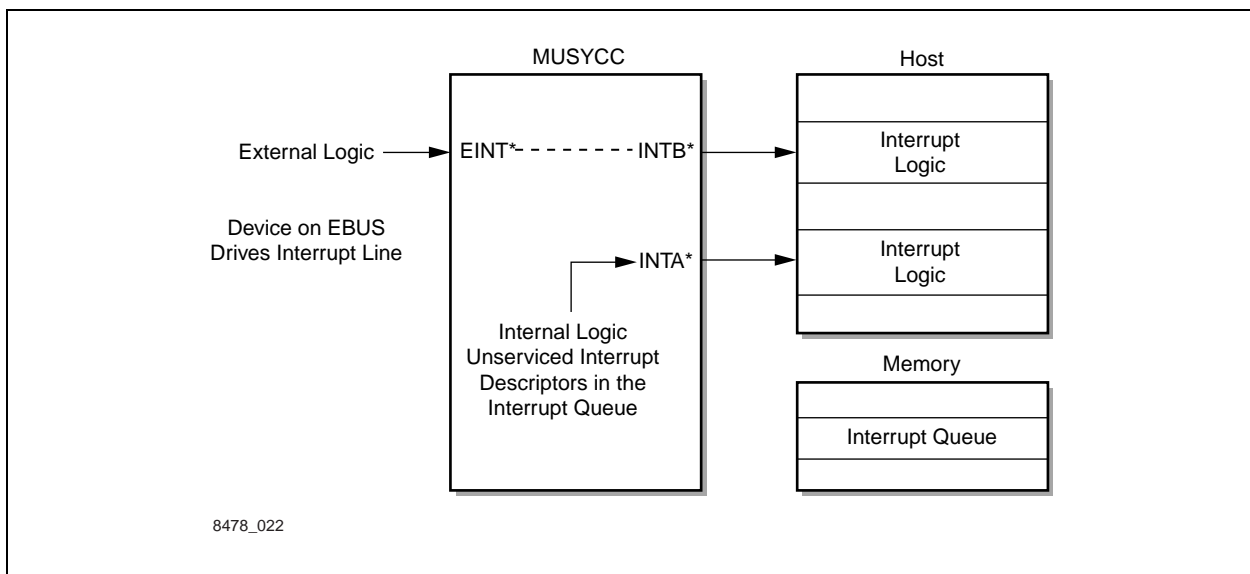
MUSYCC

Host

External Logic

EINT*

INTB*

Interrupt Logic

Device on EBUS Drives Interrupt Line

INTA*

Interrupt Logic

Internal Logic Unserviced Interrupt Descriptors in the Interrupt Queue

Memory

Interrupt Queue

8478_022